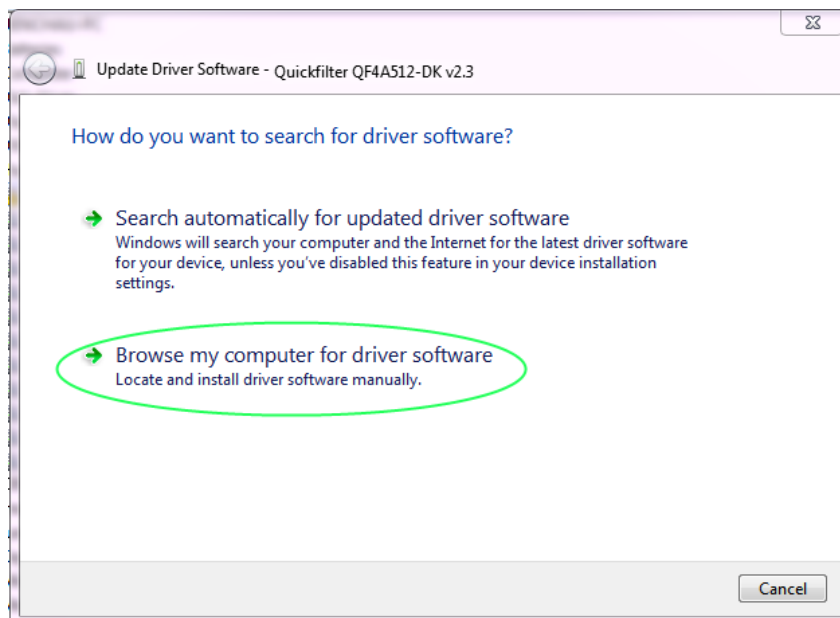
Update Driver Software - Quickfilter QF4A512-DK v2.3

How do you want to search for driver software?

Search automatically for updated driver software
Windows will search your computer and the Internet for the latest driver software for your device, unless you've disabled this feature in your device installation settings.

Browse my computer for driver software
Locate and install driver software manually.

Cancel